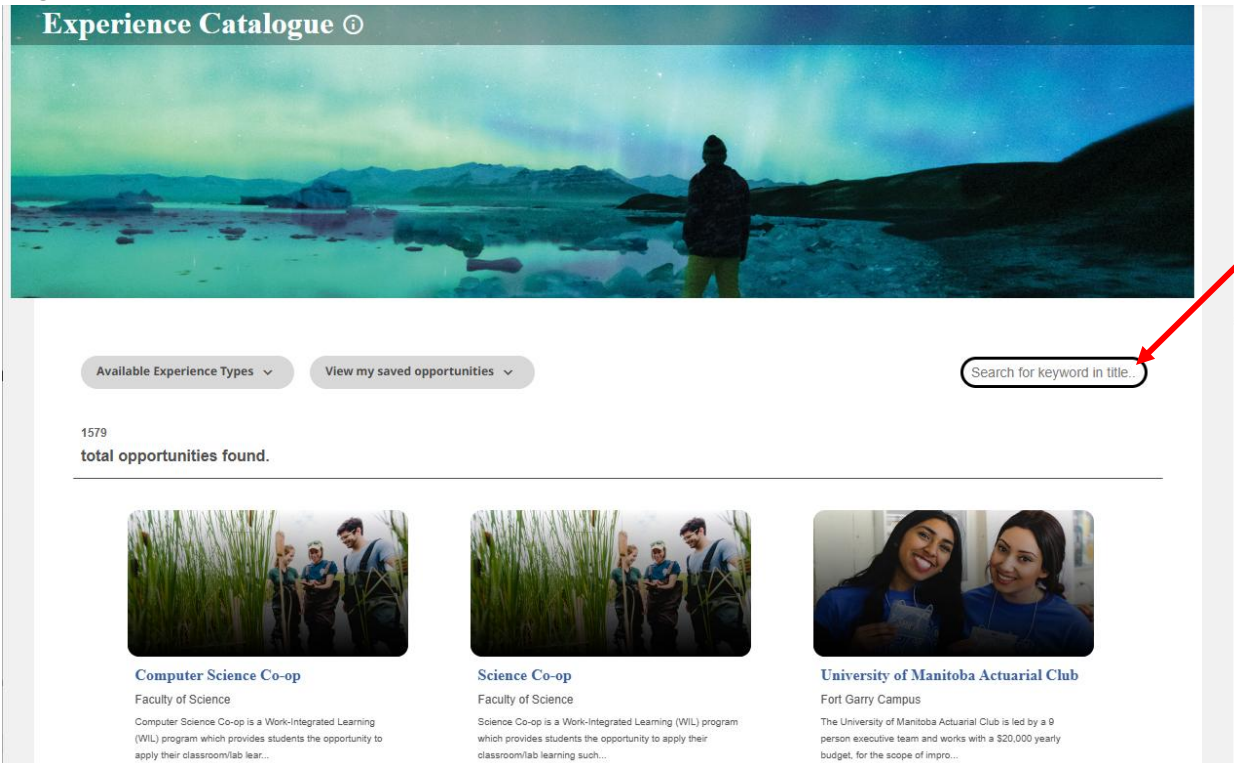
Experience Catalogue ⓘ

Available Experience Types

View my saved opportunities

Search for keyword in title..

1579
total opportunities found.

Computer Science Co-op
Faculty of Science
Computer Science Co-op is a Work-Integrated Learning (WIL) program which provides students the opportunity to apply their classroom/lab lear...

Science Co-op
Faculty of Science
Science Co-op is a Work-Integrated Learning (WIL) program which provides students the opportunity to apply their classroom/lab learning such...

University of Manitoba Actuarial Club
Fort Garry Campus
The University of Manitoba Actuarial Club is led by a 9 person executive team and works with a $20,000 yearly budget, for the scope of impro...